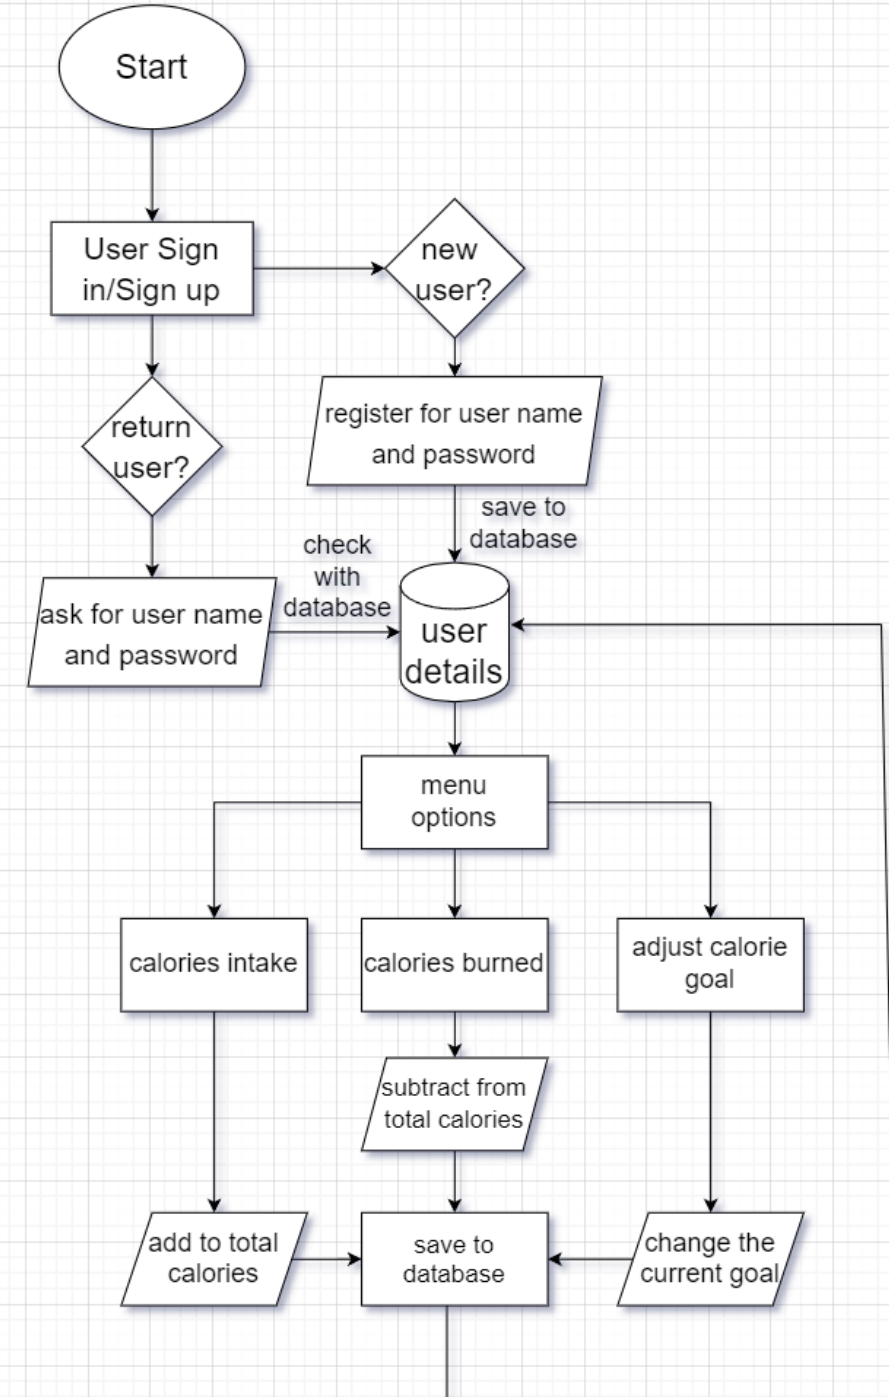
Start

User Sign in/Sign up

new user?

return user?

register for user name and password

save to database

check with database

ask for user name and password

user details

menu options

calories intake

calories burned

adjust calorie goal

subtract from total calories

add to total calories

save to database

change the current goal